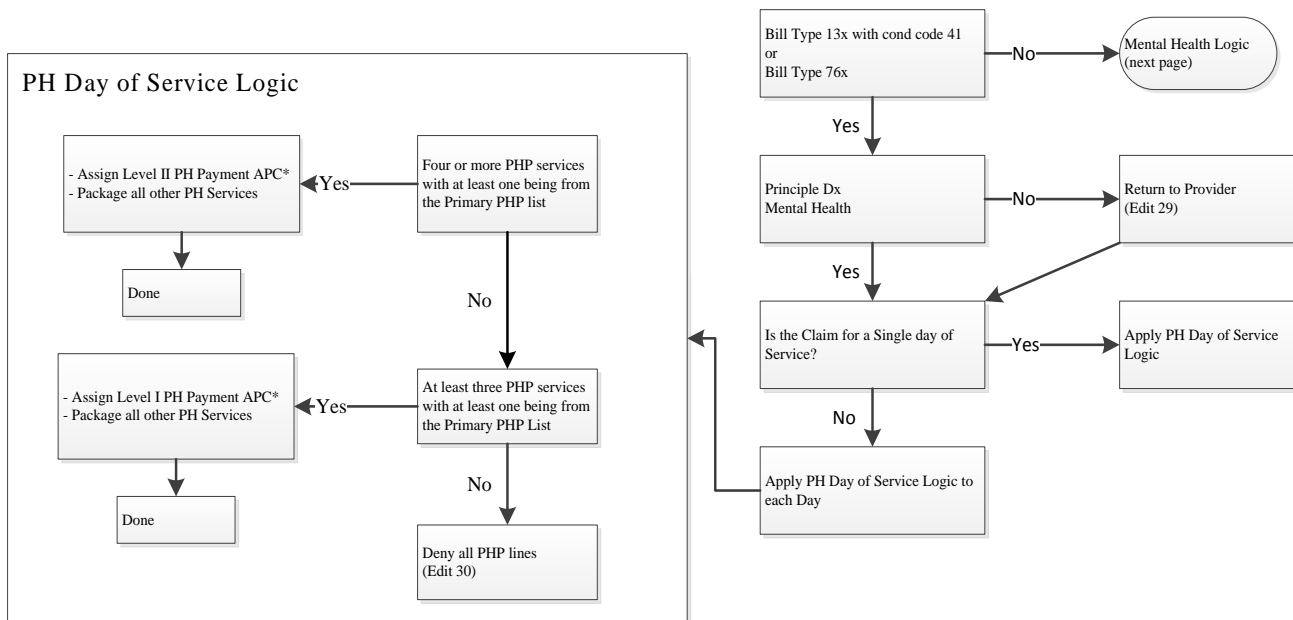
PH Day of Service Logic

- Assign Level II PH Payment APC*
- Package all other PH Services

Yes

Four or more PHP services with at least one being from the Primary PHP list

Done

No

- Assign Level I PH Payment APC*
- Package all other PH Services

Yes

At least three PHP services with at least one being from the Primary PHP List

Done

No

Deny all PHP lines
(Edit 30)

Bill Type 13x with cond code 41
or
Bill Type 76x

No

Mental Health Logic
(next page)

Yes

Principle Dx
Mental Health

No

Return to Provider
(Edit 29)

Yes

Is the Claim for a Single day of Service?

Yes

Apply PH Day of Service Logic

No

Apply PH Day of Service Logic to each Day